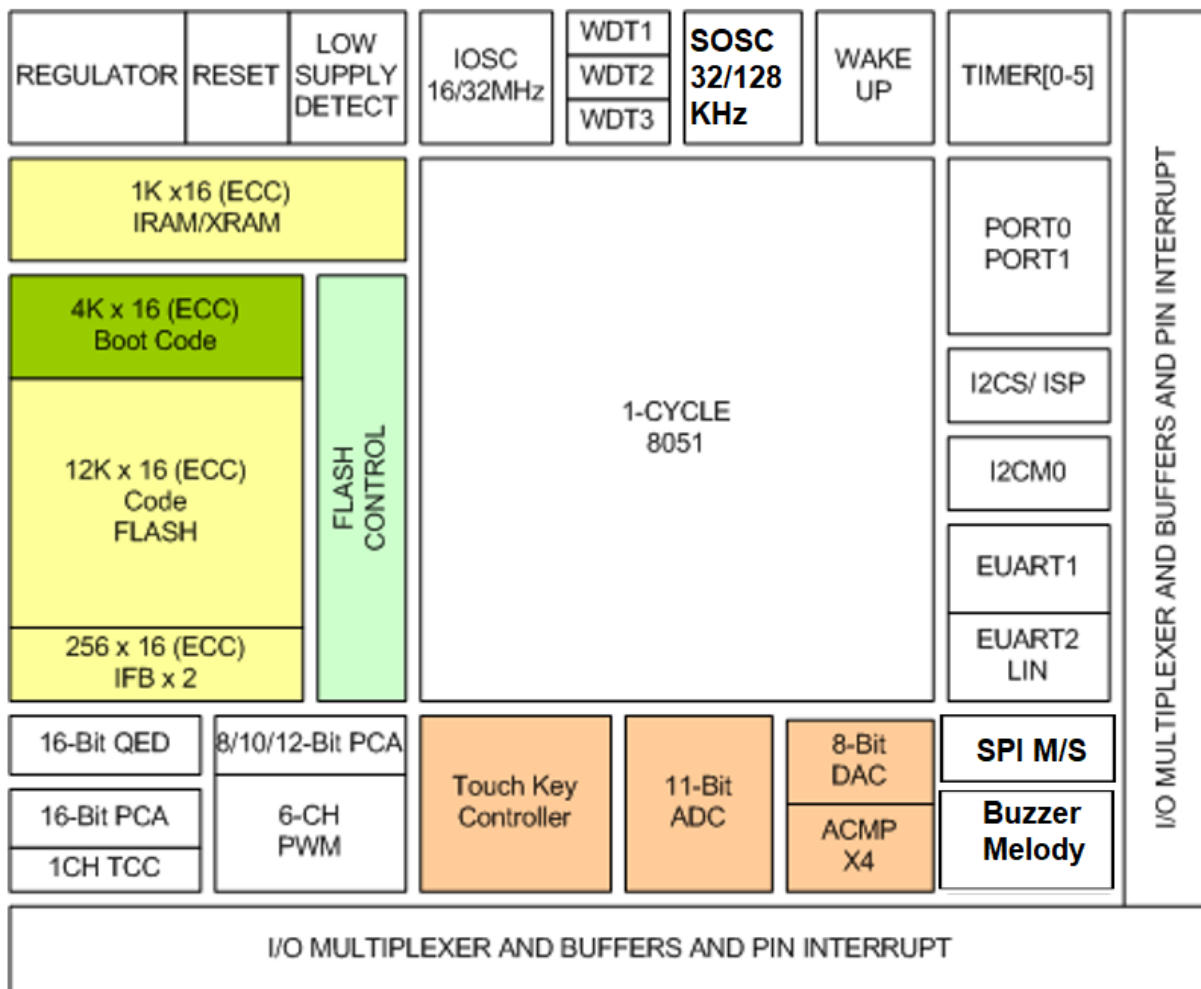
REGULATOR
RESET
LOW SUPPLY DETECT
IOSC 16/32MHz
WDT1
WDT2
WDT3
SOSC 32/128 KHz
WAKE UP
TIMER[0-5]

1K x16 (ECC) IRAM/XRAM

4K x 16 (ECC) Boot Code

12K x 16 (ECC) Code FLASH

256 x 16 (ECC) IFB x 2

FLASH CONTROL

1-CYCLE 8051

PORT0 PORT1

I2CS/ ISP

I2CM0

EUART1

EUART2 LIN

I/O MULTIPLEXER AND BUFFERS AND PIN INTERRUPT

16-Bit QED
16-Bit PCA
1CH TCC
8/10/12-Bit PCA
6-CH PWM
Touch Key Controller
11-Bit ADC
8-Bit DAC
ACMP X4
SPI M/S
Buzzer Melody

I/O MULTIPLEXER AND BUFFERS AND PIN INTERRUPT